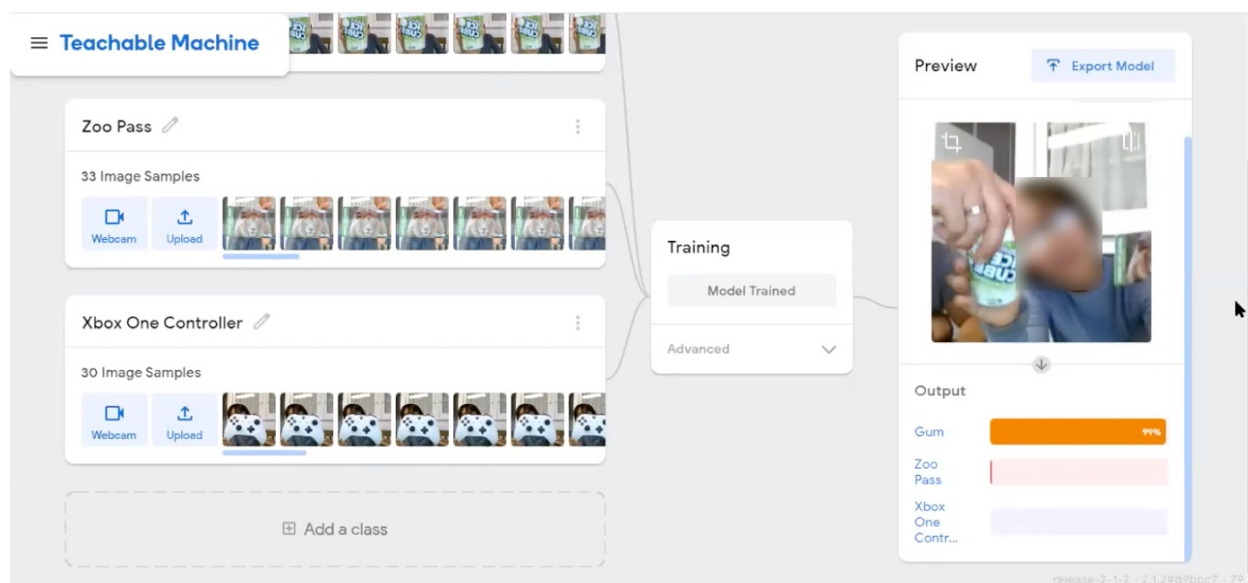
Teachable Machine

Zoo Pass

33 Image Samples

Webcam

Upload

Xbox One Controller

30 Image Samples

Webcam

Upload

Add a class

Training

Model Trained

Advanced

Preview

Export Model

Output

Gum

99%

Zoo Pass

Xbox One Contr...

release-2-1-2 - 2.1.2#d9bbc7 - 79